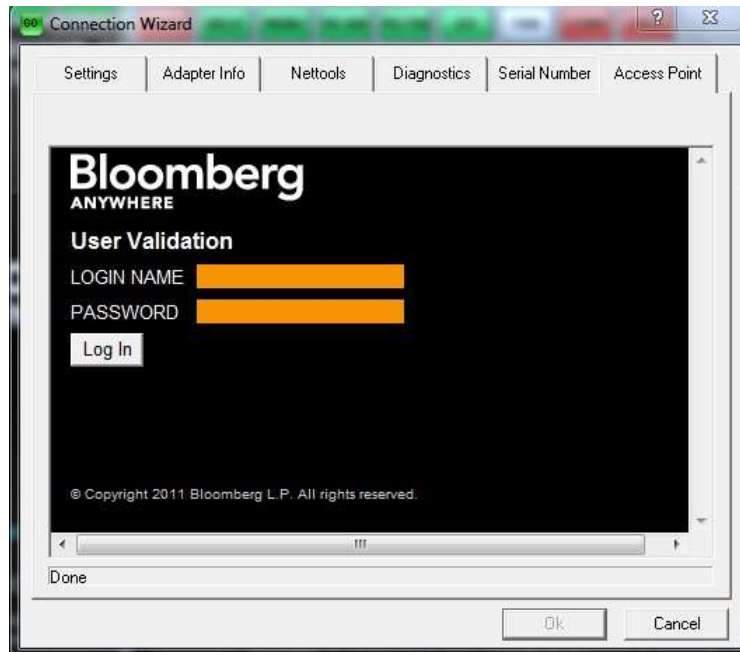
Connection Wizard

Settings | Adapter Info | Nettools | Diagnostics | Serial Number | Access Point

Bloomberg
ANYWHERE

User Validation

LOGIN NAME

PASSWORD

Log In

© Copyright 2011 Bloomberg L.P. All rights reserved.

Done

Ok

Cancel